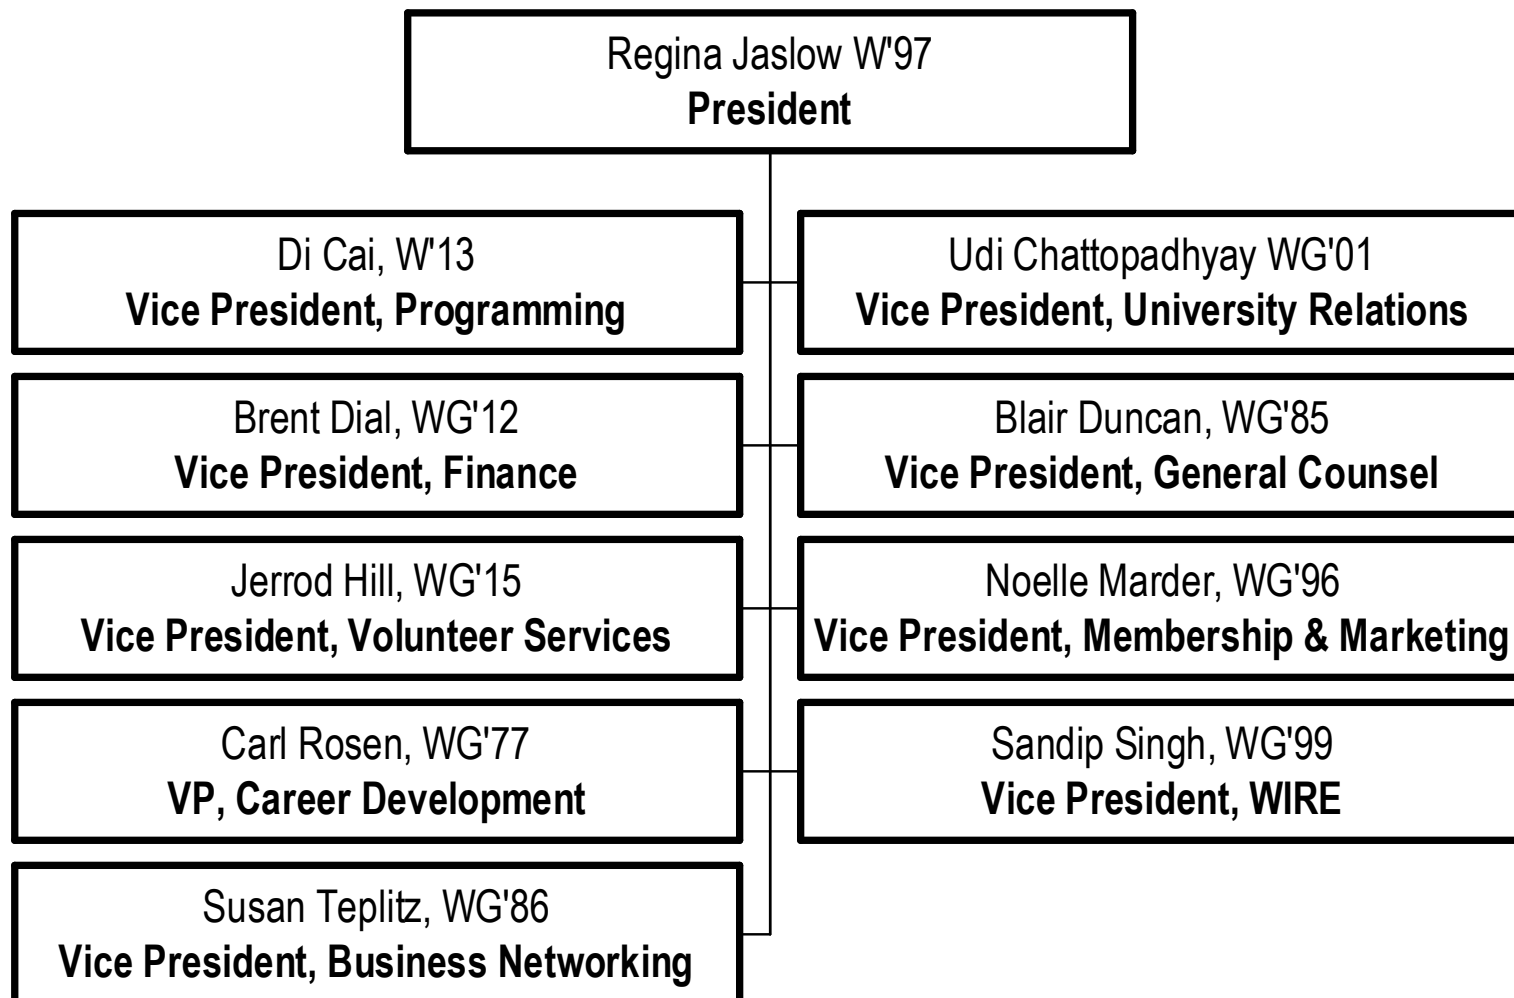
Regina Jaslow W'97
President

Di Cai, W'13
Vice President, Programming

Udi Chattopadhyay WG'01
Vice President, University Relations

Brent Dial, WG'12
Vice President, Finance

Blair Duncan, WG'85
Vice President, General Counsel

Jerrod Hill, WG'15
Vice President, Volunteer Services

Noelle Marder, WG'96
Vice President, Membership & Marketing

Carl Rosen, WG'77
VP, Career Development

Sandip Singh, WG'99
Vice President, WIRE

Susan Teplitz, WG'86
Vice President, Business Networking